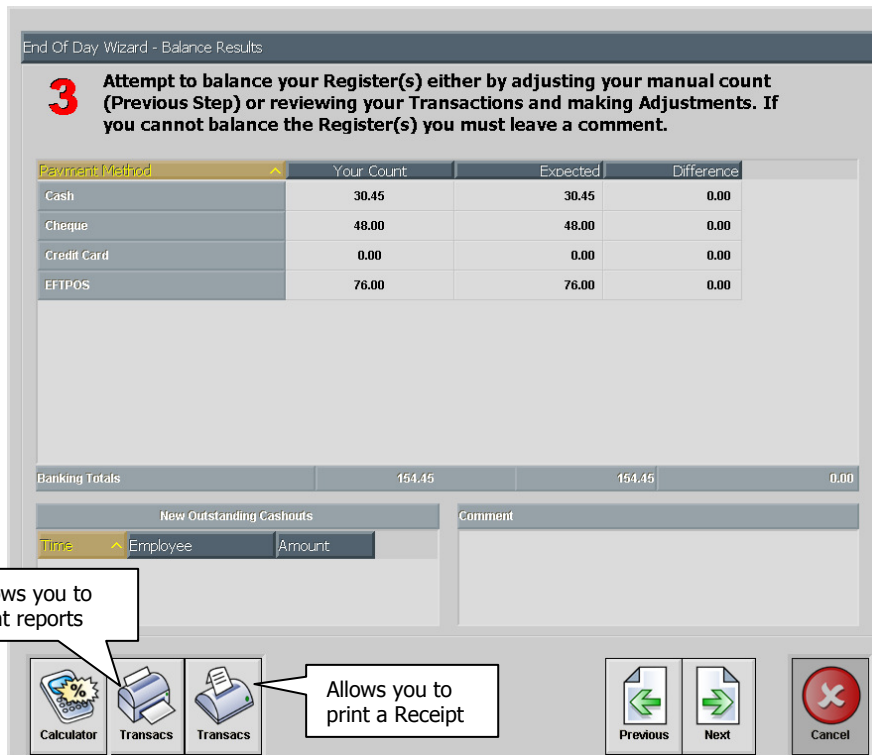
End Of Day Wizard - Balance Results

3 Attempt to balance your Register(s) either by adjusting your manual count (Previous Step) or reviewing your Transactions and making Adjustments. If you cannot balance the Register(s) you must leave a comment.

| Payment Method | Your Count | Expected | Difference |
|---|---|---|---|
| Cash | 30.45 | 30.45 | 0.00 |
| Cheque | 48.00 | 48.00 | 0.00 |
| Credit Card | 0.00 | 0.00 | 0.00 |
| EFTPOS | 76.00 | 76.00 | 0.00 |

| Banking Totals | 154.45 | 154.45 | 0.00 |
|---|---|---|---|

New Outstanding Cashouts

| Time | Employee | Amount |
|---|---|---|

Comment

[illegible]ws you to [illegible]t reports

Allows you to print a Receipt

Calculator Transacs Transacs Previous Next Cancel